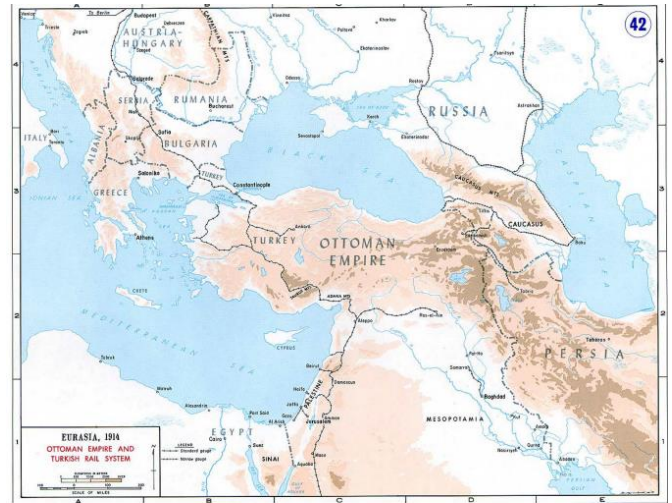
42

To Berlin
Budapest
Debrecen
Vienna
Zagreb
Szeged
AUSTRIA-HUNGARY
CARPATHIAN MTS
Belgrade
Bucharest
SERBIA
RUMANIA
Sofia
BULGARIA
ALBANIA
ITALY
Bari
Salonika
TURKEY
Constantinople
GREECE
Athens
CRETE
Odessa
Sevastopol
Kerch
Ekaterinoslav
Kharkov
Poltava
Rostov
Tsaritsyn
Astrakhan
RUSSIA
BLACK SEA
CAUCASUS MTS
CAUCASUS
Tiflis
Baku
CASPIAN SEA
Ankara
TURKEY
OTTOMAN EMPIRE
Erzurum
Adana
Aleppo
Ras-al-Ain
Mosul
Tabriz
Teheran
PERSIA
CYPRUS
MEDITERRANEAN SEA
Beirut
Haifa
Damascus
Jaffa
Jerusalem
PALESTINE
Samarra
Baghdad
MESOPOTAMIA
Basra
Tobruk
Mersa Matruh
Alexandria
Port Said
El Arish
Cairo
Suez
EGYPT
SINAI
Aqaba
Kut

EURASIA, 1914
OTTOMAN EMPIRE AND TURKISH RAIL SYSTEM
LEGEND
Standard gauge
Narrow gauge
SCALE OF MILES

A B C D E
1 2 3 4